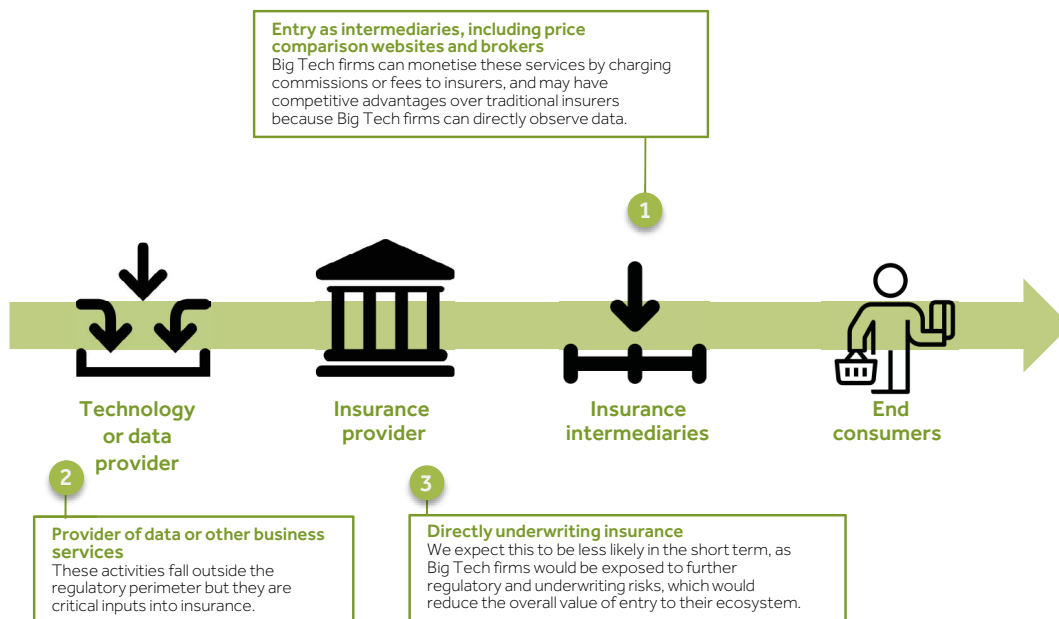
Entry as intermediaries, including price comparison websites and brokers
Big Tech firms can monetise these services by charging commissions or fees to insurers, and may have competitive advantages over traditional insurers because Big Tech firms can directly observe data.

1

Technology or data provider

Insurance provider

Insurance intermediaries

End consumers

2

Provider of data or other business services
These activities fall outside the regulatory perimeter but they are critical inputs into insurance.

3

Directly underwriting insurance
We expect this to be less likely in the short term, as Big Tech firms would be exposed to further regulatory and underwriting risks, which would reduce the overall value of entry to their ecosystem.